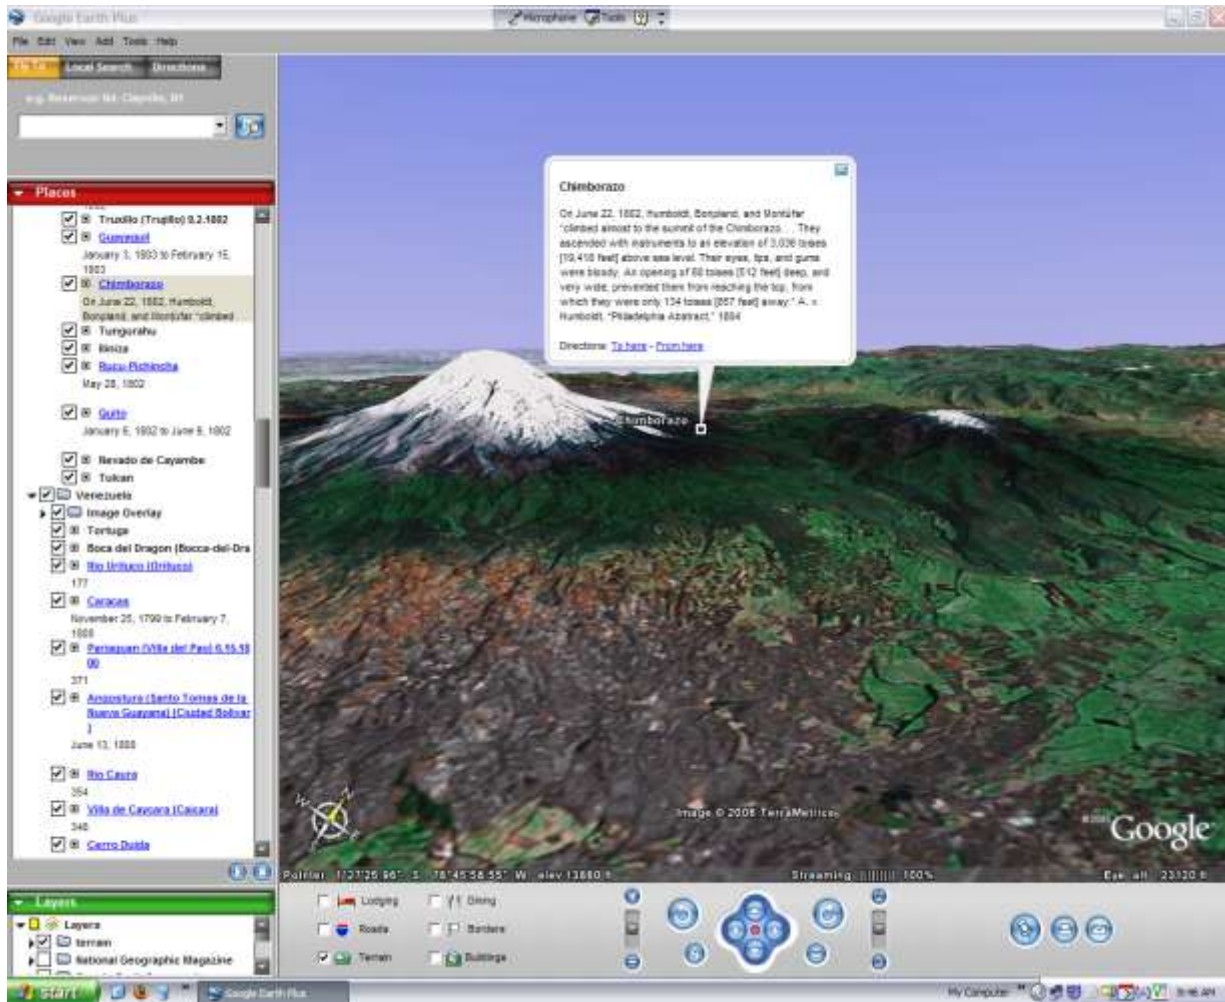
Google Earth Plus

Microphone Tools

File Edit View Add Tools Help

Fly To Local Search Directions

e.g. Reservoir Rd. Cayville, NY

Places

Trujillo (Trujillo) 9.2.1802

Guayaquil

January 3, 1803 to February 15, 1803

Chimborazo

On June 22, 1802, Humboldt, Bonpland, and Montúfar "climbed

Tungurahu

Illiniza

Rucu-Pichincha

May 28, 1802

Quito

January 6, 1802 to June 9, 1802

Nevado de Cayambe

Tulcan

Venezuela

Image Overlay

Tortuga

Boca del Dragon (Bocca-del-Dra

Rio Urituco (Orituco)

177

Caracas

November 25, 1799 to February 7, 1800

Parapuan (Villa del Pao) 6.55.18 00

371

Angostura (Santo Tomas de la Nueva Guayana) (Ciudad Bolivar)

June 13, 1800

Rio Caura

354

Villa de Caycara (Caicara)

340

Cerro Duida

Chimborazo

On June 22, 1802, Humboldt, Bonpland, and Montúfar "climbed almost to the summit of the Chimborazo. . . They ascended with instruments to an elevation of 3,036 toises [19,410 feet] above sea level. Their eyes, lips, and gums were bloody. An opening of 80 toises [512 feet] deep, and very wide, prevented them from reaching the top, from which they were only 134 toises [857 feet] away." A. v. Humboldt, "Philadelphia Abstract," 1804

Directions: To here - From here

Chimborazo

Image © 2006 TerraMetrics

Google

Pointer 1°27'26.96" S 78°45'58.55" W elev 13880 ft

Streaming |||||||| 100%

Eye alt 23120 ft

Layers

Layers

terrain

National Geographic Magazine

Lodging

Dining

Roads

Borders

Terrain

Buildings

start

Google Earth Plus

My Computer

9:46 AM